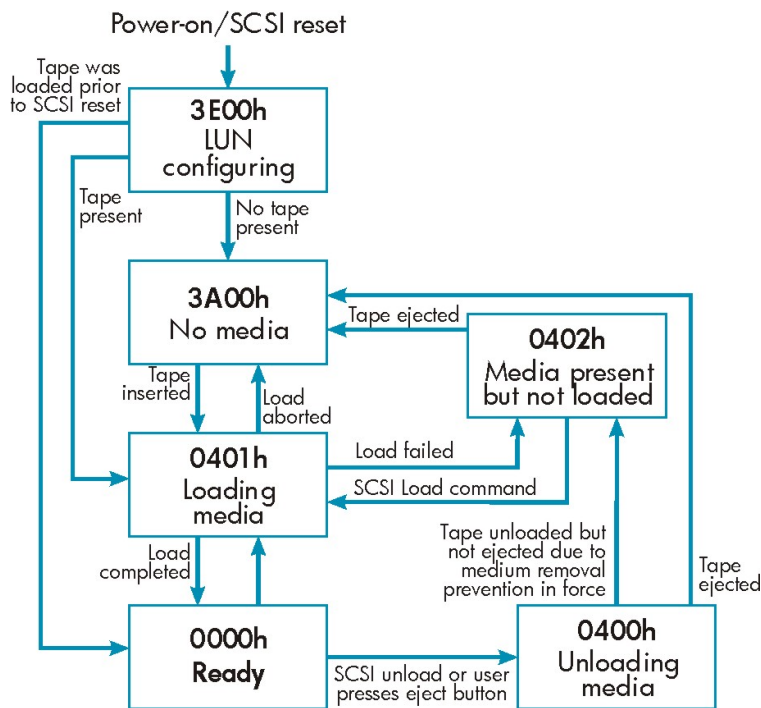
Power-on/SCSI reset

Tape was loaded prior to SCSI reset

3E00h
LUN configuring

Tape present

No tape present

3A00h
No media

Tape ejected

0402h
Media present but not loaded

Tape inserted

Load aborted

Load failed

0401h
Loading media

SCSI Load command

Tape unloaded but not ejected due to medium removal prevention in force

Tape ejected

Load completed

0000h
Ready

SCSI unload or user presses eject button

0400h
Unloading media